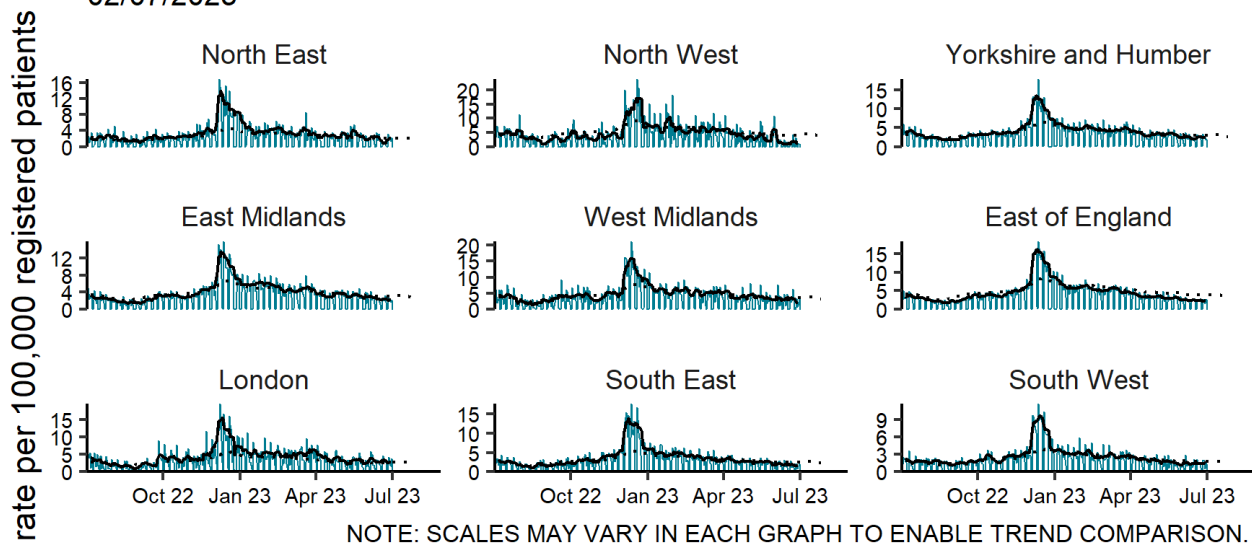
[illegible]

rate per 100,000 registered patients

North East
16
12
8
4
0

North West
20
15
10
5
0

Yorkshire and Humber
15
10
5
0

East Midlands
12
8
4
0

West Midlands
20
15
10
5
0

East of England
15
10
5
0

London
15
10
5
0
Oct 22 Jan 23 Apr 23 Jul 23

South East
15
10
5
0
Oct 22 Jan 23 Apr 23 Jul 23

South West
9
6
3
0
Oct 22 Jan 23 Apr 23 Jul 23

NOTE: SCALES MAY VARY IN EACH GRAPH TO ENABLE TREND COMPARISON.